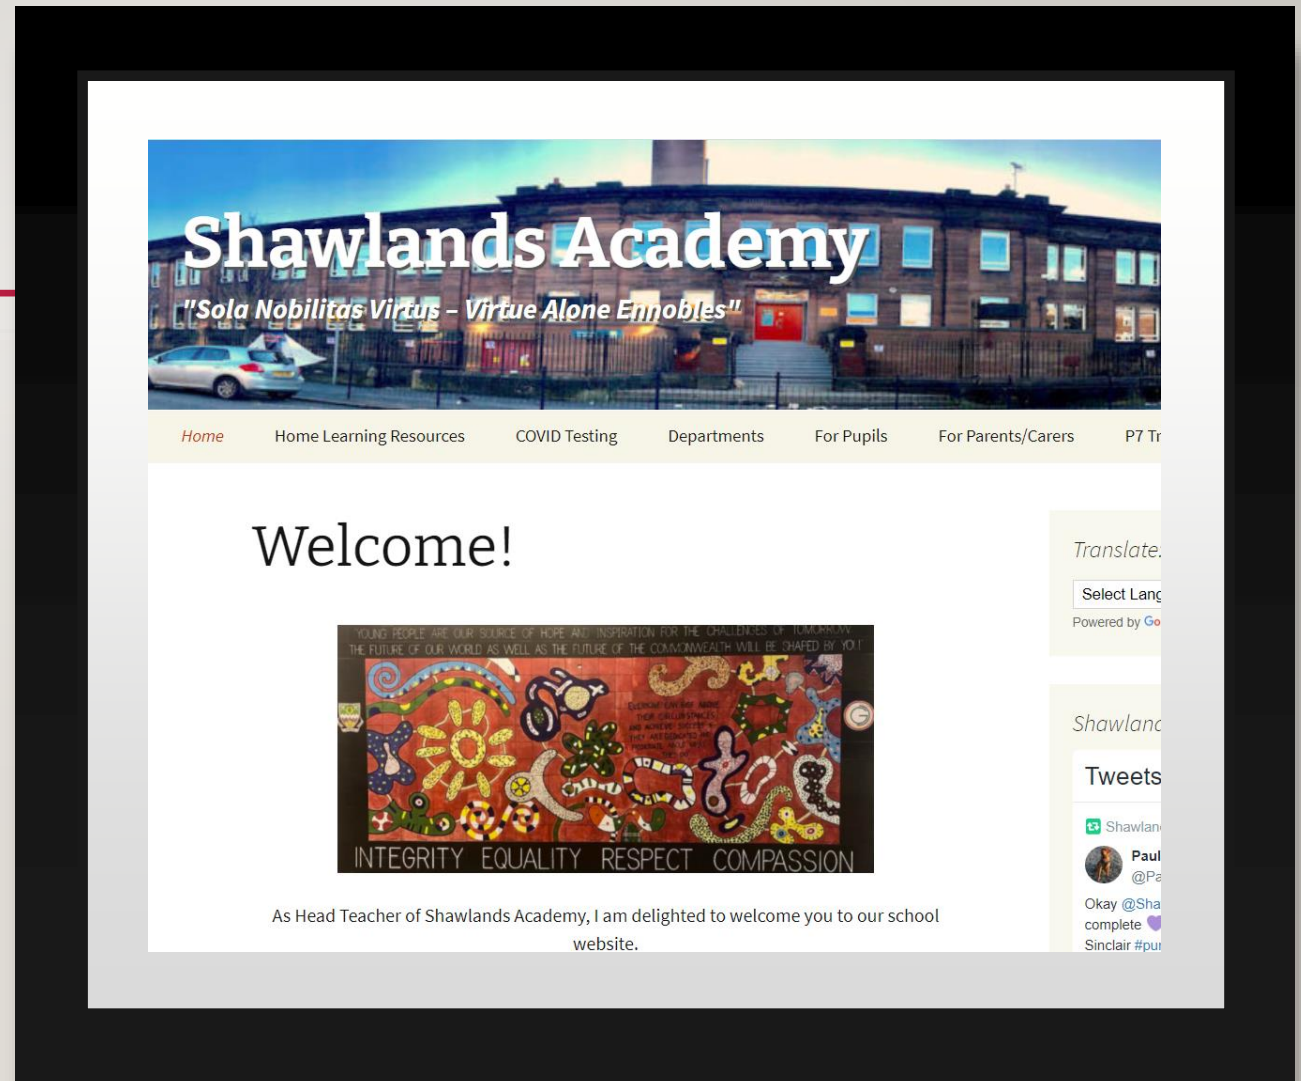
Shawlands Academy

"Sola Nobilitas Virtus – Virtue Alone Ennobles"

Home | Home Learning Resources | COVID Testing | Departments | For Pupils | For Parents/Carers | P7 Tr

Welcome!

YOUNG PEOPLE ARE OUR SOURCE OF HOPE AND INSPIRATION FOR THE CHALLENGES OF TOMORROW THE FUTURE OF OUR WORLD AS WELL AS THE FUTURE OF THE COMMONWEALTH WILL BE SHAPED BY YOU!

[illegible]

INTEGRITY EQUALITY RESPECT COMPASSION

As Head Teacher of Shawlands Academy, I am delighted to welcome you to our school website.

Translate

Select Lang

Powered by Go

Shawland

Tweets

Shawlan

Paul

@Pa

Okay @Sha

complete

Sinclair #pu